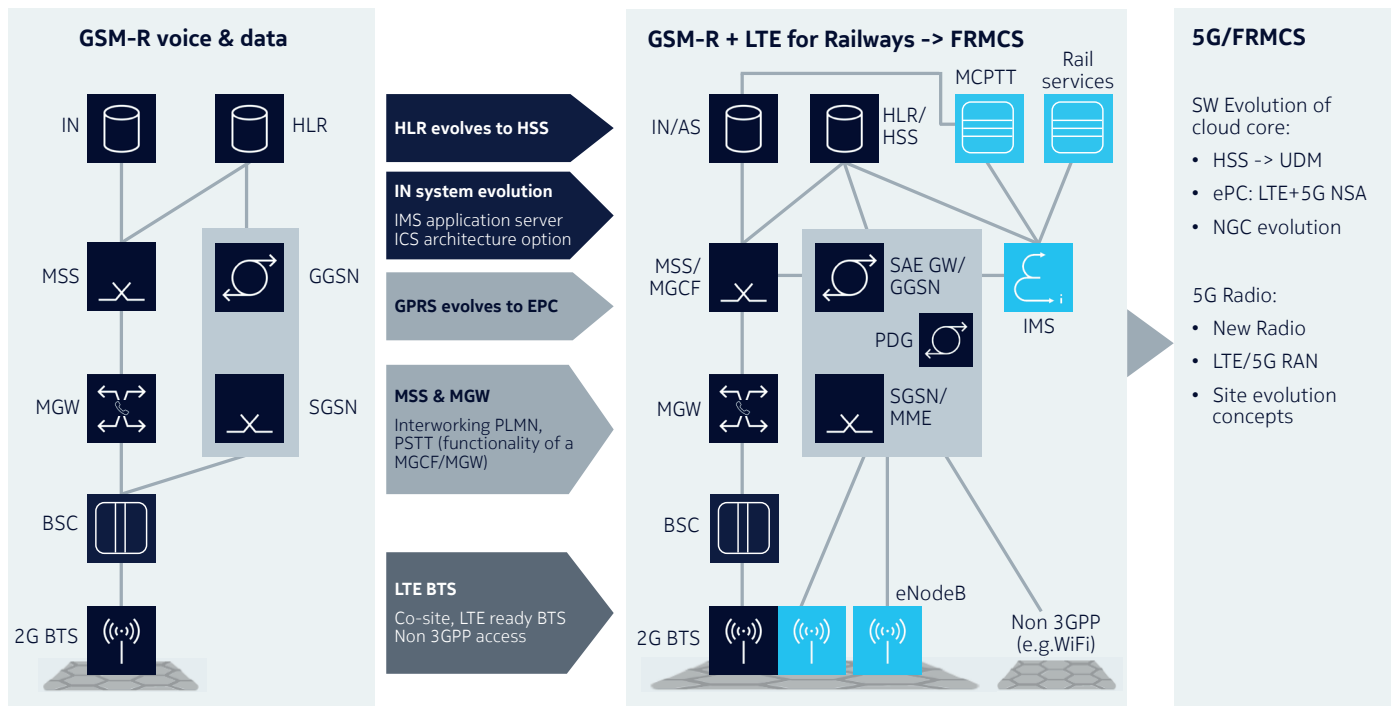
GSM-R voice & data

IN

HLR

MSS

GGSN

MGW

SGSN

BSC

2G BTS

HLR evolves to HSS

IN system evolution
IMS application server
ICS architecture option

GPRS evolves to EPC

MSS & MGW
Interworking PLMN, PSTT (functionality of a MGCF/MGW)

LTE BTS
Co-site, LTE ready BTS
Non 3GPP access

GSM-R + LTE for Railways -> FRMCS

MCPTT

Rail services

IN/AS

HLR/HSS

MSS/MGCF

SAE GW/GGSN

IMS

PDG

MGW

SGSN/MME

BSC

eNodeB

2G BTS

Non 3GPP (e.g.WiFi)

5G/FRMCS

SW Evolution of cloud core:
• HSS -> UDM
• ePC: LTE+5G NSA
• NGC evolution

5G Radio:
• New Radio
• LTE/5G RAN
• Site evolution concepts